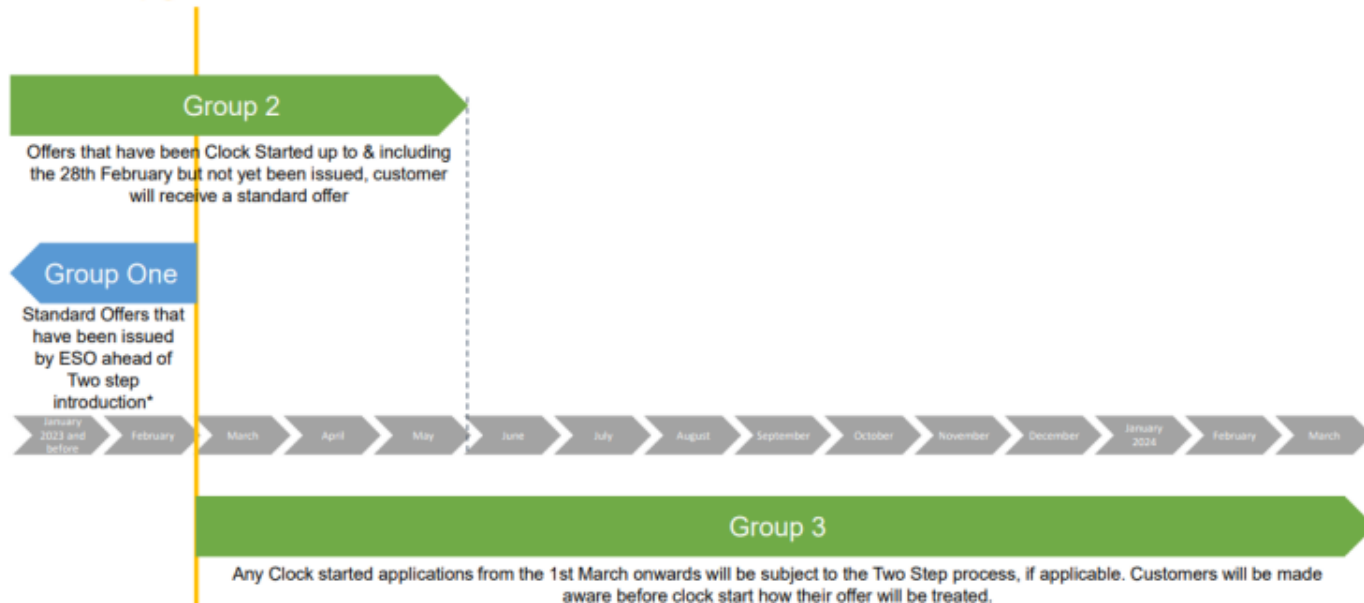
Group 2

Offers that have been Clock Started up to & including the 28th February but not yet been issued, customer will receive a standard offer

Group One

Standard Offers that have been issued by ESO ahead of Two step introduction*

January 2023 and before
February
March
April
May
June
July
August
September
October
November
December
January 2024
February
March

Group 3

Any Clock started applications from the 1st March onwards will be subject to the Two Step process, if applicable. Customers will be made aware before clock start how their offer will be treated.